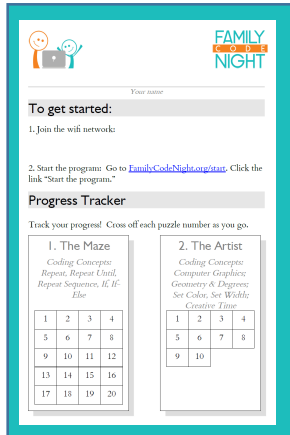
FAMILY CODE NIGHT

Your name

To get started:

1. Join the wifi network:

2. Start the program: Go to FamilyCodeNight.org/start. Click the link "Start the program."

Progress Tracker

Track your progress! Cross off each puzzle number as you go.

1. The Maze

Coding Concepts: Repeat, Repeat Until, Repeat Sequence, If, If-Else

| 1 | 2 | 3 | 4 |
|---|---|---|---|
| 5 | 6 | 7 | 8 |
| 9 | 10 | 11 | 12 |
| 13 | 14 | 15 | 16 |
| 17 | 18 | 19 | 20 |

2. The Artist

Coding Concepts: Computer Graphics; Geometry & Degrees; Set Color, Set Width; Creative Time

| 1 | 2 | 3 | 4 |
|---|---|---|---|
| 5 | 6 | 7 | 8 |
| 9 | 10 | | |